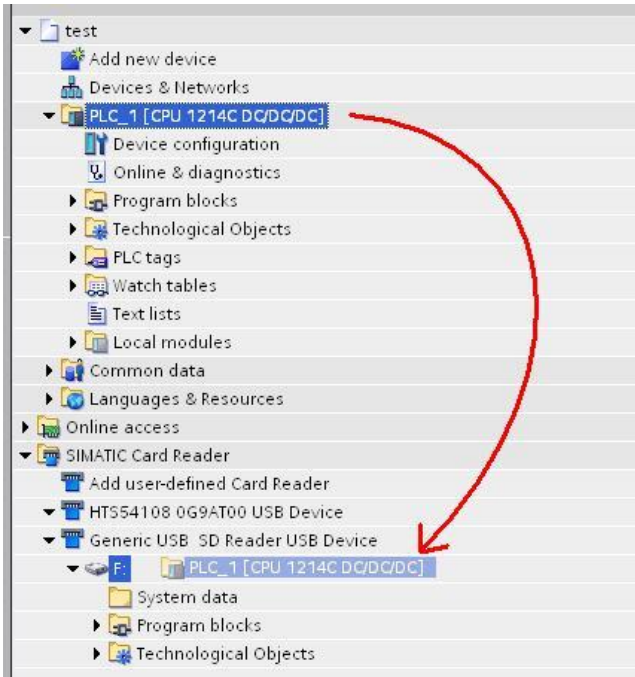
test
Add new device
Devices & Networks
PLC_1 [CPU 1214C DC/DC/DC]
Device configuration
Online & diagnostics
Program blocks
Technological Objects
PLC tags
Watch tables
Text lists
Local modules
Common data
Languages & Resources
Online access
SIMATIC Card Reader
Add user-defined Card Reader
HTS54108 0G9AT00 USB Device
Generic USB SD Reader USB Device
F:
PLC_1 [CPU 1214C DC/DC/DC]
System data
Program blocks
Technological Objects